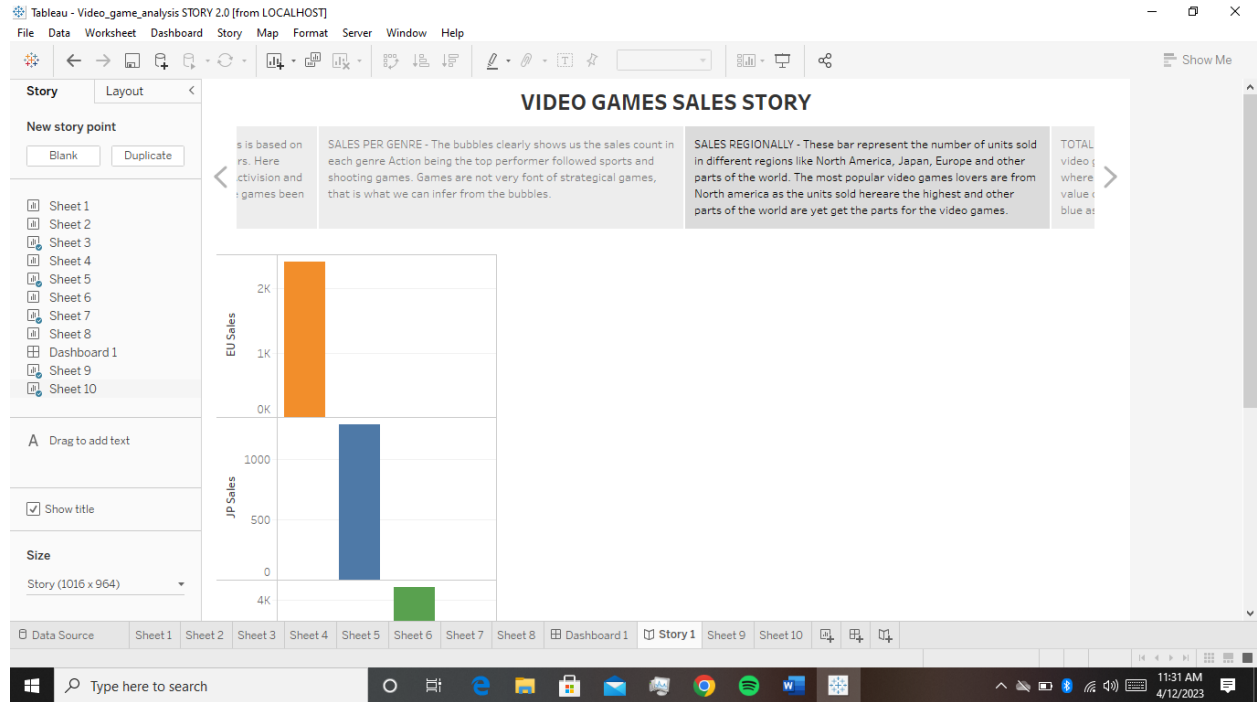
Tableau - Video_game_analysis STORY 2.0 [from LOCALHOST]

File Data Worksheet Dashboard Story Map Format Server Window Help

Show Me

Story Layout

New story point

Blank Duplicate

Sheet 1
Sheet 2
Sheet 3
Sheet 4
Sheet 5
Sheet 6
Sheet 7
Sheet 8
Dashboard 1
Sheet 9
Sheet 10

A Drag to add text

Show title

Size

Story (1016 x 964)

VIDEO GAMES SALES STORY

s is based on rs. Here ctivision and games been

SALES PER GENRE - The bubbles clearly shows us the sales count in each genre Action being the top performer followed sports and shooting games. Games are not very font of strategical games, that is what we can infer from the bubbles.

SALES REGIONALLY - These bar represent the number of units sold in different regions like North America, Japan, Europe and other parts of the world. The most popular video games lovers are from North america as the units sold hereare the highest and other parts of the world are yet get the parts for the video games.

TOTAL video where value blue as

EU Sales
2K
1K
0K

JP Sales
1000
500
0

4K

Data Source Sheet 1 Sheet 2 Sheet 3 Sheet 4 Sheet 5 Sheet 6 Sheet 7 Sheet 8 Dashboard 1 Story 1 Sheet 9 Sheet 10

Type here to search

11:31 AM
4/12/2023